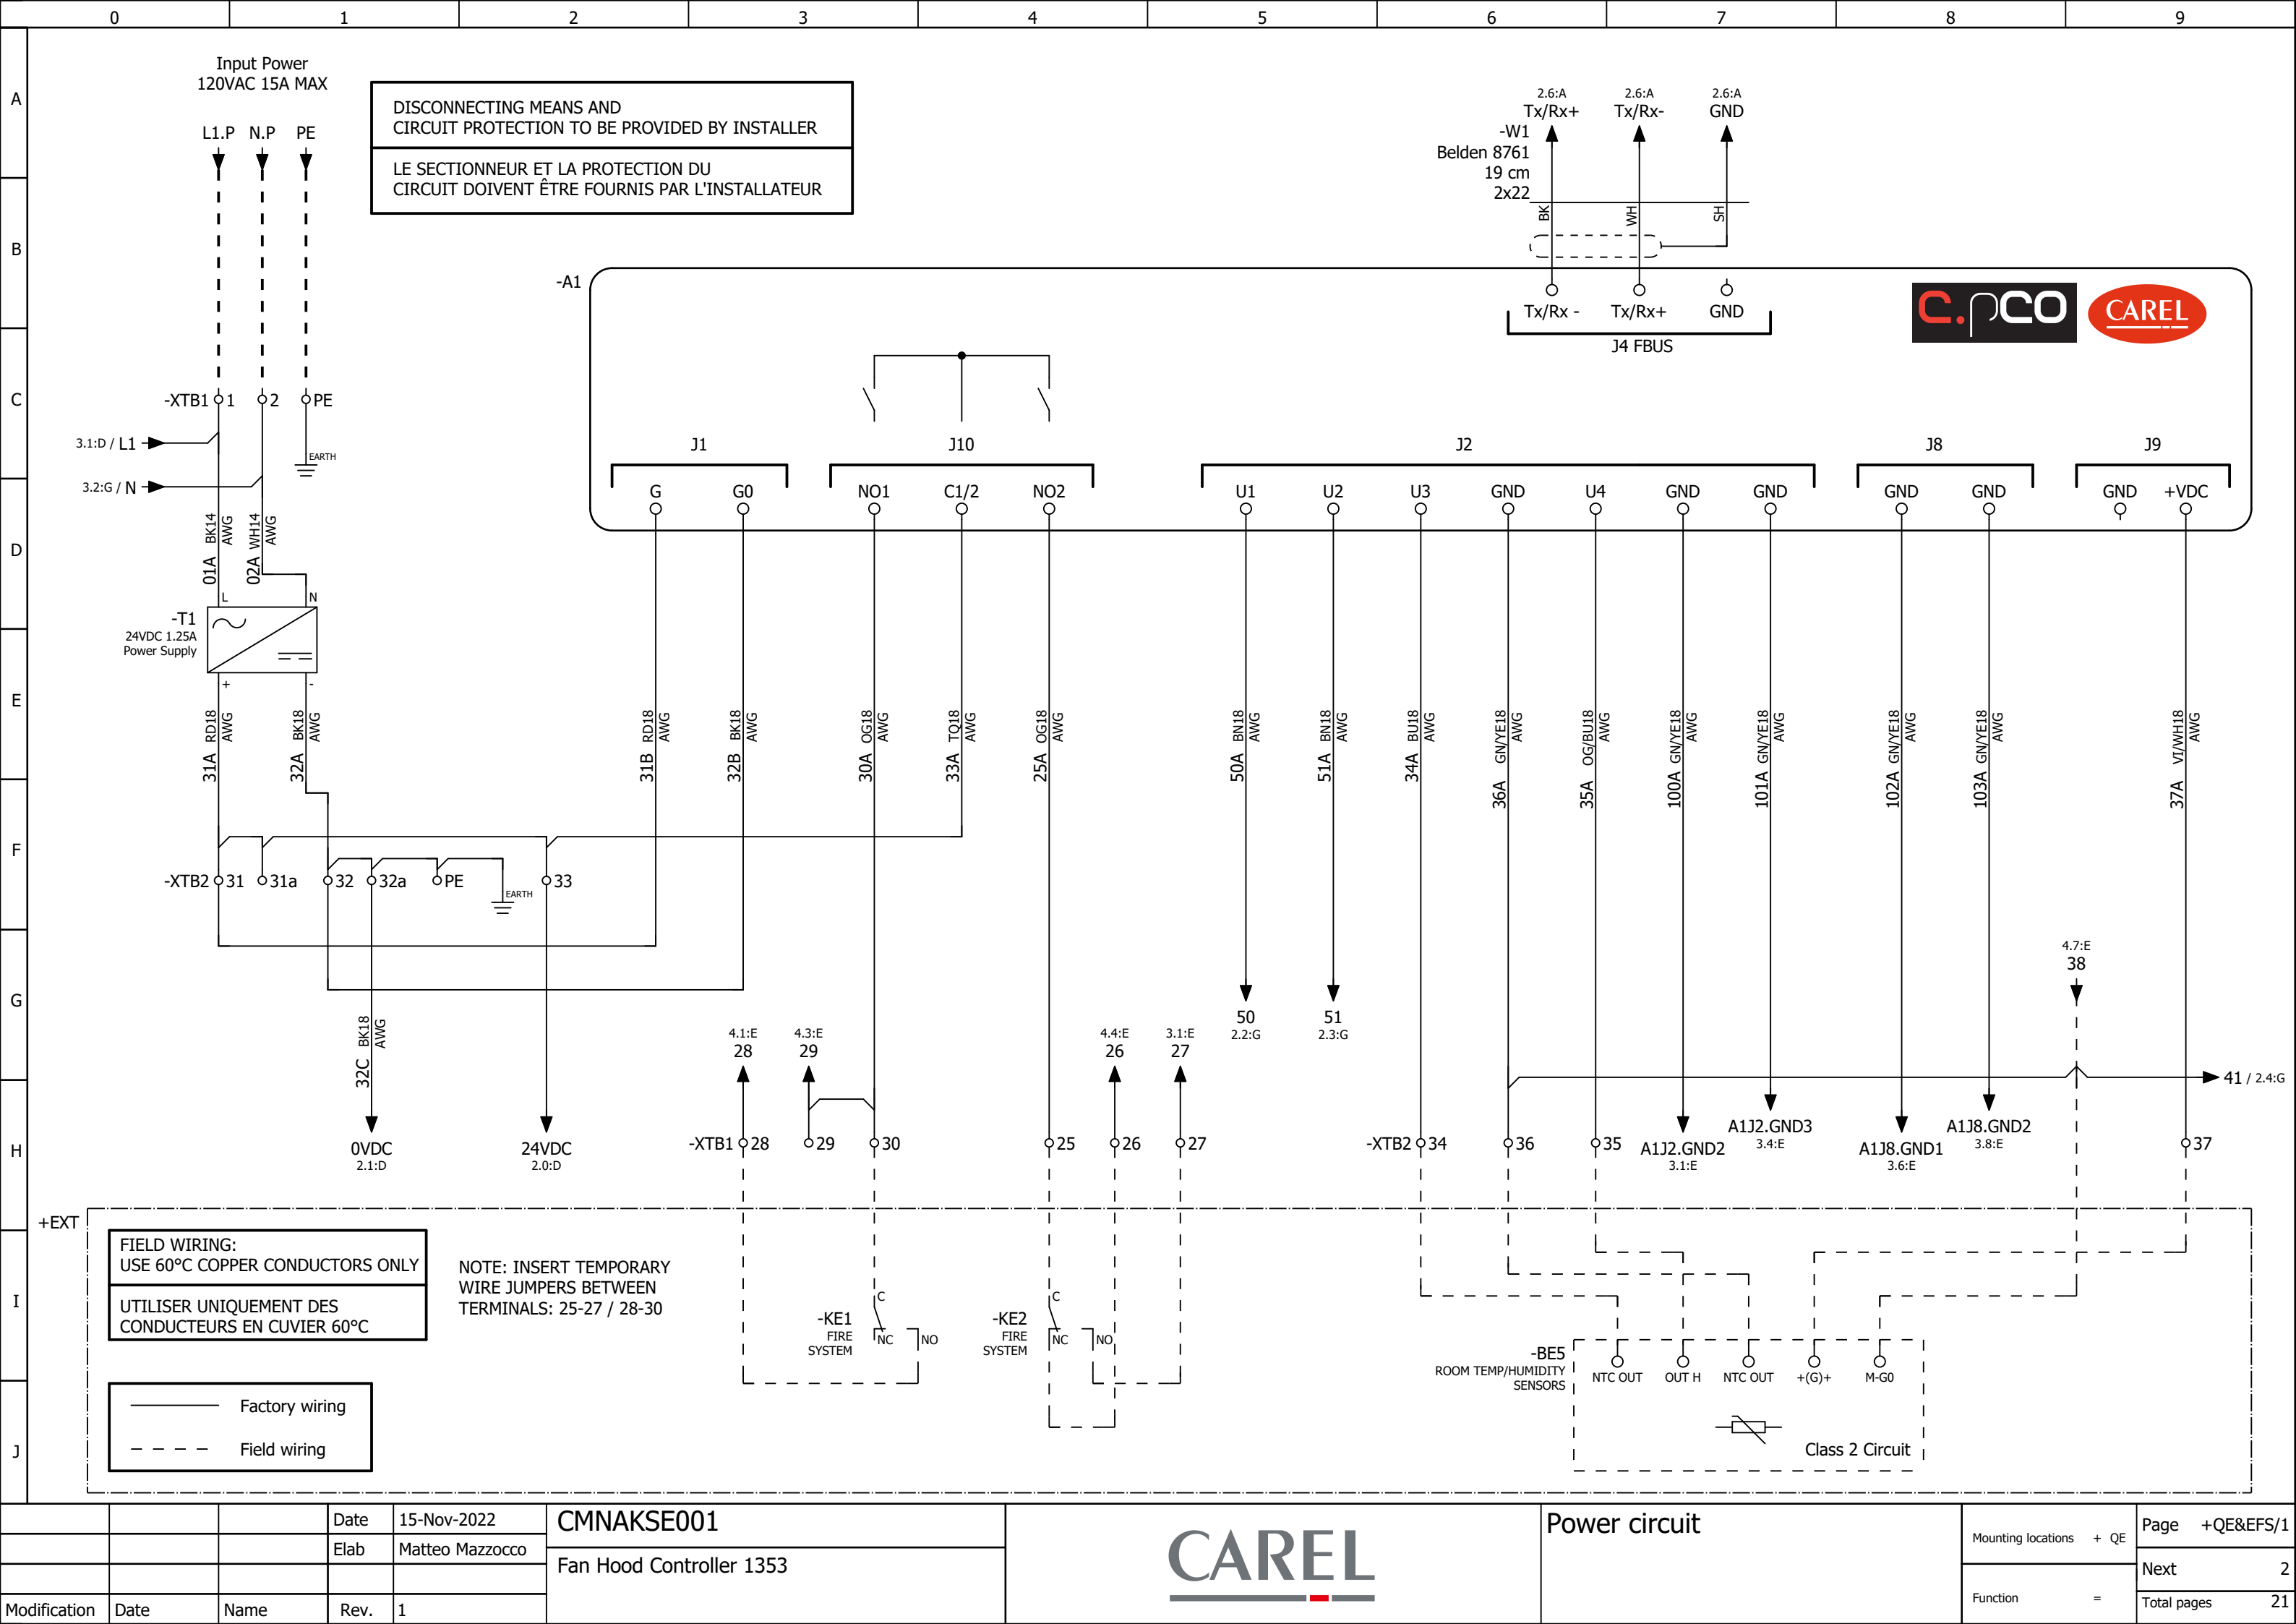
0 1 2 3 4 5 6 7 8 9

A B C D E F G H I J

Input Power
120VAC 15A MAX

L1.P N.P PE

DISCONNECTING MEANS AND
CIRCUIT PROTECTION TO BE PROVIDED BY INSTALLER

LE SECTIONNEUR ET LA PROTECTION DU
CIRCUIT DOIVENT ÊTRE FOURNIS PAR L'INSTALLATEUR

2.6:A 2.6:A 2.6:A
Tx/Rx+ Tx/Rx- GND
-W1
Belden 8761
19 cm
2x22
BK WH SH

-A1

Tx/Rx - Tx/Rx+ GND
J4 FBUS

c.pCO CAREL

-XTB1 1 2 PE
EARTH
3.1:D / L1
3.2:G / N

01A BK14 AWG
02A WH14 AWG

L N
-T1
24VDC 1.25A
Power Supply
+ -

J1 J10 J2 J8 J9

G G0 NO1 C1/2 NO2 U1 U2 U3 GND U4 GND GND GND GND GND +VDC

31A RD18 AWG
32A BK18 AWG
31B RD18 AWG
32B BK18 AWG
30A OG18 AWG
33A TQ18 AWG
25A OG18 AWG
50A BN18 AWG
51A BN18 AWG
34A BU18 AWG
36A GN/YE18 AWG
35A OG/BU18 AWG
100A GN/YE18 AWG
101A GN/YE18 AWG
102A GN/YE18 AWG
103A GN/YE18 AWG
37A VI/WH18 AWG

-XTB2 31 31a 32 32a PE 33
EARTH

32C BK18 AWG

4.7:E
38

4.1:E 4.3:E 4.4:E 3.1:E
28 29 26 27

50 51
2.2:G 2.3:G

41 / 2.4:G

0VDC
2.1:D
24VDC
2.0:D

-XTB1 28 29 30 25 26 27

-XTB2 34 36 35 37

A1J2.GND2
3.1:E
A1J2.GND3
3.4:E
A1J8.GND1
3.6:E
A1J8.GND2
3.8:E

+EXT

FIELD WIRING:
USE 60°C COPPER CONDUCTORS ONLY

UTILISER UNIQUEMENT DES
CONDUCTEURS EN CUIVIER 60°C

NOTE: INSERT TEMPORARY
WIRE JUMPERS BETWEEN
TERMINALS: 25-27 / 28-30

-KE1
FIRE
SYSTEM
C NC NO

-KE2
FIRE
SYSTEM
C NC NO

-BE5
ROOM TEMP/HUMIDITY
SENSORS
NTC OUT OUT H NTC OUT +(G)+ M-G0

Class 2 Circuit

Factory wiring
Field wiring

| | | | Date | 15-Nov-2022 | CMNAKSE001 |
|---|---|---|---|---|---|
| | | | Elab | Matteo Mazzocco | Fan Hood Controller 1353 |
| Modification | Date | Name | Rev. | 1 | |

CAREL

Power circuit

Mounting locations + QE
Function =

Page +QE&EFS/1
Next 2
Total pages 21